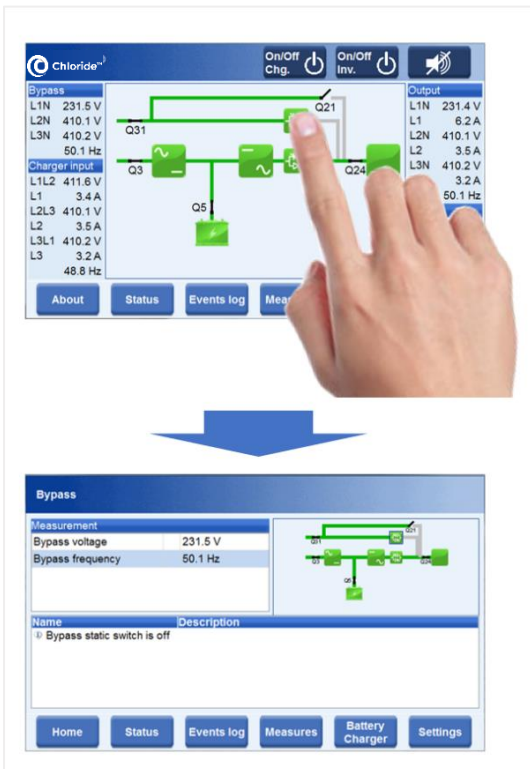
Chloride

On/Off Chg.

On/Off Inv.

Bypass
L1N 231.5 V
L2N 410.1 V
L3N 410.2 V
50.1 Hz

Charger input
L1L2 411.6 V
L1 3.4 A
L2L3 410.1 V
L2 3.5 A
L3L1 410.2 V
L3 3.2 A
48.8 Hz

Q21
Q31
Q3
Q24
Q5

Output
L1N 231.4 V
L1 6.2 A
L2N 410.1 V
L2 3.5 A
L3N 410.2 V
3.2 A
50.1 Hz

About
Status
Events log
Mea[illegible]

Bypass

Measurement
| | |
|---|---|
| Bypass voltage | 231.5 V |
| Bypass frequency | 50.1 Hz |

Q21
Q31
Q3
Q24
Q5

| Name | Description |
|---|---|
| Bypass static switch is off | |

Home
Status
Events log
Measures
Battery Charger
Settings